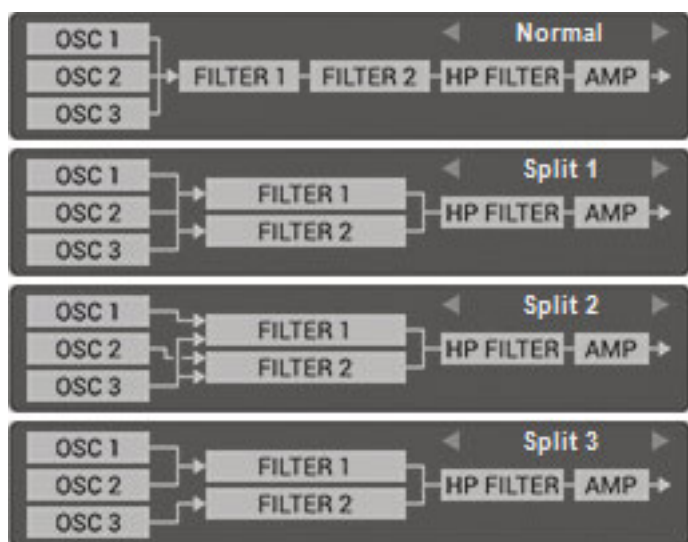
Normal
OSC 1
OSC 2
OSC 3
FILTER 1
FILTER 2
HP FILTER
AMP

Split 1
OSC 1
OSC 2
OSC 3
FILTER 1
FILTER 2
HP FILTER
AMP

Split 2
OSC 1
OSC 2
OSC 3
FILTER 1
FILTER 2
HP FILTER
AMP

Split 3
OSC 1
OSC 2
OSC 3
FILTER 1
FILTER 2
HP FILTER
AMP